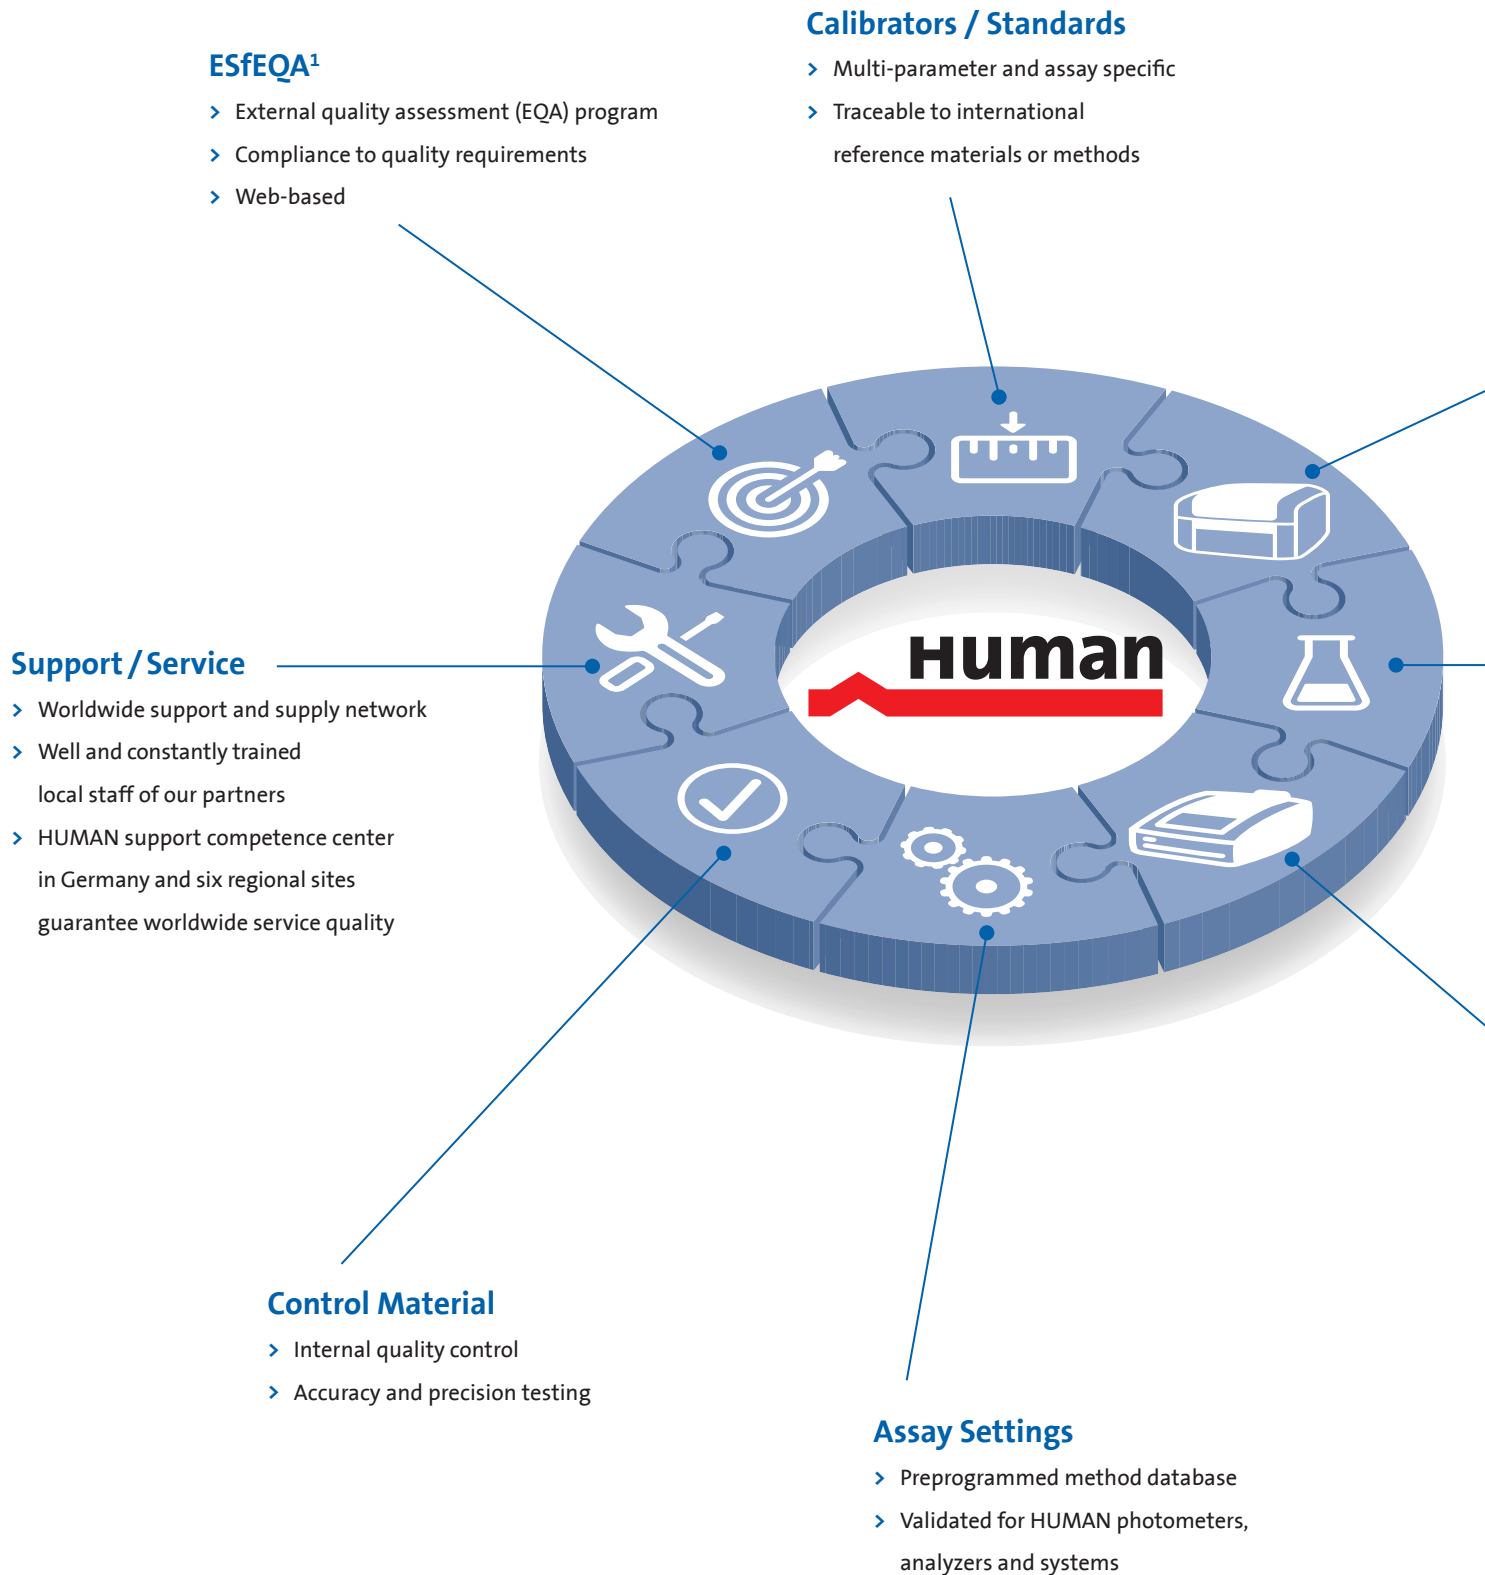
Calibrators / Standards

› Multi-parameter and assay specific

› Traceable to international reference materials or methods

ESfEQA$^1$

› External quality assessment (EQA) program

› Compliance to quality requirements

› Web-based

Support / Service

› Worldwide support and supply network

› Well and constantly trained local staff of our partners

› HUMAN support competence center in Germany and six regional sites guarantee worldwide service quality

Human

Control Material

› Internal quality control

› Accuracy and precision testing

Assay Settings

› Preprogrammed method database

› Validated for HUMAN photometers, analyzers and systems